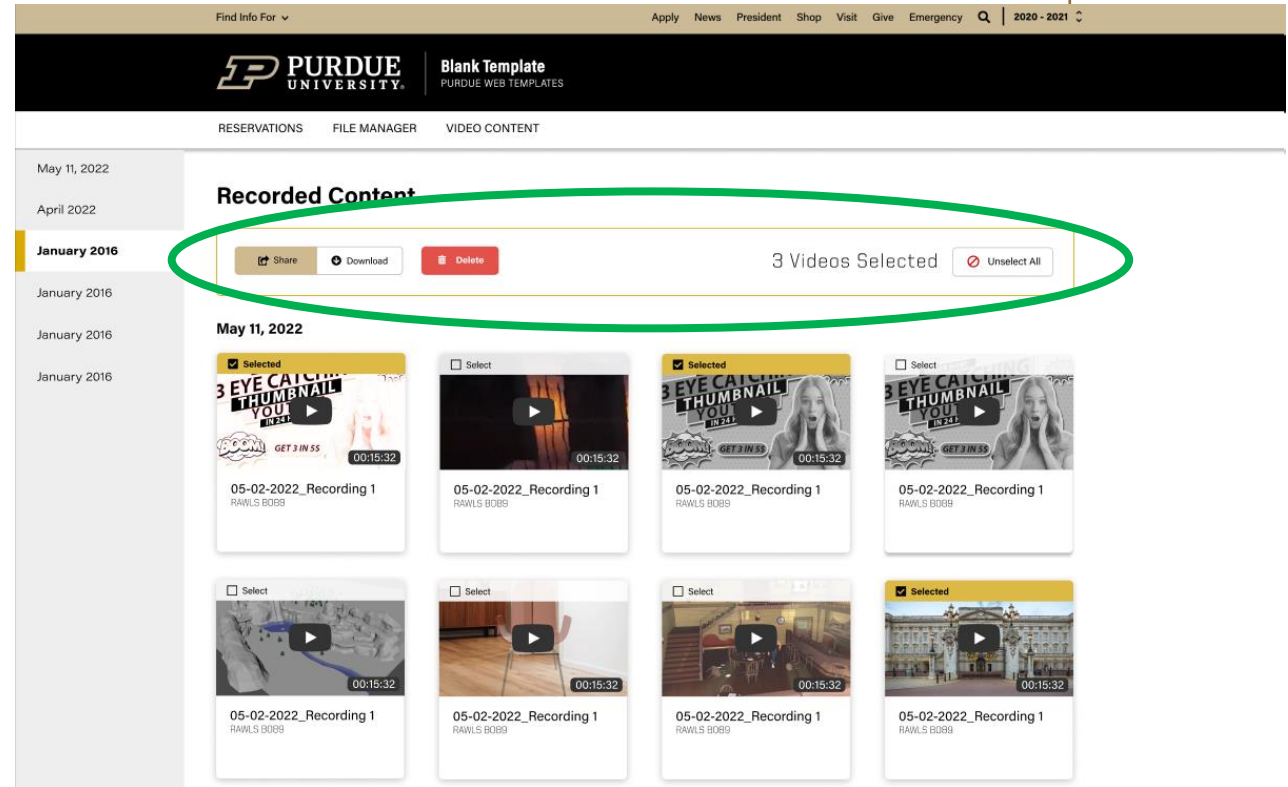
Find Info For

Apply News President Shop Visit Give Emergency 2020 - 2021

PURDUE UNIVERSITY

Blank Template
PURDUE WEB TEMPLATES

RESERVATIONS FILE MANAGER VIDEO CONTENT

May 11, 2022
April 2022
January 2016
January 2016
January 2016
January 2016

Recorded Content

Share Download Delete 3 Videos Selected Unselect All

May 11, 2022

Selected
3 EYE CATCHI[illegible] THUMBNAIL YOU IN 24 BOOM! GET 3 IN 5S
00:15:32
05-02-2022_Recording 1
RAWLS B089

Select
00:15:32
05-02-2022_Recording 1
RAWLS B089

Selected
3 EYE CATCHI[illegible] THUMBNAIL YOU IN 24 BOOM! GET 3 IN 5S
00:15:32
05-02-2022_Recording 1
RAWLS B089

Select
3 EYE CATCHING THUMBNAIL YOU IN 24 BOOM! GET 3 IN 5S
00:15:32
05-02-2022_Recording 1
RAWLS B089

Select
00:15:32
05-02-2022_Recording 1
RAWLS B089

Select
00:15:32
05-02-2022_Recording 1
RAWLS B089

Select
00:15:32
05-02-2022_Recording 1
RAWLS B089

Selected
00:15:32
05-02-2022_Recording 1
RAWLS B089